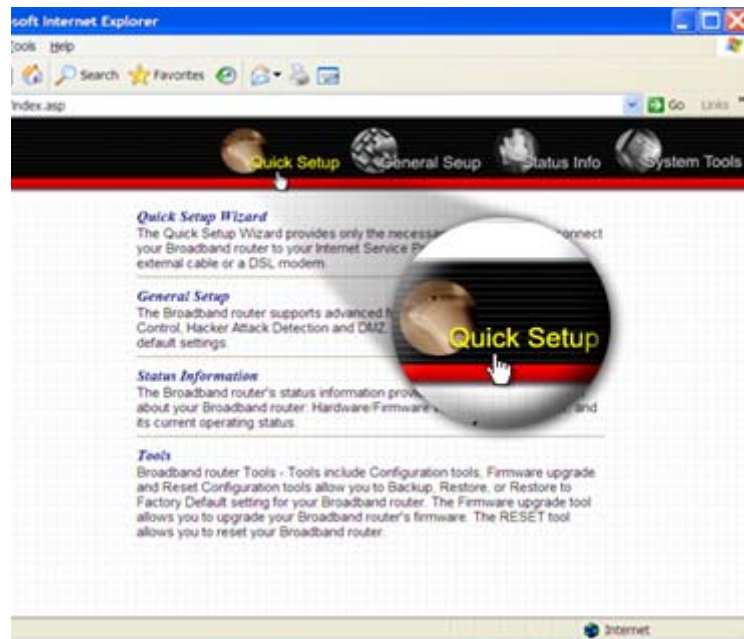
soft Internet Explorer

ools Help

Search Favorites

index.asp

Go Links

Quick Setup General Seup Status Info System Tools

Quick Setup Wizard
The Quick Setup Wizard provides only the necessa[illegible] connect your Broadband router to your Internet Service P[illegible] external cable or a DSL modem.

General Setup
The Broadband router supports advanced f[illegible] Control, Hacker Attack Detection and DMZ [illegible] default settings.

Status Information
The Broadband router's status information prov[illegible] about your Broadband router: Hardware/Firmware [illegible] and its current operating status.

Quick Setup

Tools
Broadband router Tools - Tools include Configuration tools, Firmware upgrade and Reset Configuration tools allow you to Backup, Restore, or Restore to Factory Default setting for your Broadband router. The Firmware upgrade tool allows you to upgrade your Broadband router's firmware. The RESET tool allows you to reset your Broadband router.

Internet